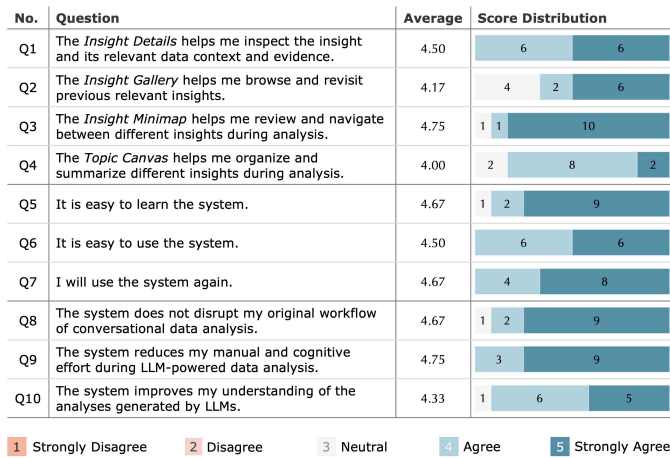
| No. | Question | Average | Score Distribution |
|---|---|---|---|
| Q1 | The *Insight Details* helps me inspect the insight and its relevant data context and evidence. | 4.50 | 6 6 |
| Q2 | The *Insight Gallery* helps me browse and revisit previous relevant insights. | 4.17 | 4 2 6 |
| Q3 | The *Insight Minimap* helps me review and navigate between different insights during analysis. | 4.75 | 1 1 10 |
| Q4 | The *Topic Canvas* helps me organize and summarize different insights during analysis. | 4.00 | 2 8 2 |
| Q5 | It is easy to learn the system. | 4.67 | 1 2 9 |
| Q6 | It is easy to use the system. | 4.50 | 6 6 |
| Q7 | I will use the system again. | 4.67 | 4 8 |
| Q8 | The system does not disrupt my original workflow of conversational data analysis. | 4.67 | 1 2 9 |
| Q9 | The system reduces my manual and cognitive effort during LLM-powered data analysis. | 4.75 | 3 9 |
| Q10 | The system improves my understanding of the analyses generated by LLMs. | 4.33 | 1 6 5 |

1 Strongly Disagree 2 Disagree 3 Neutral 4 Agree 5 Strongly Agree